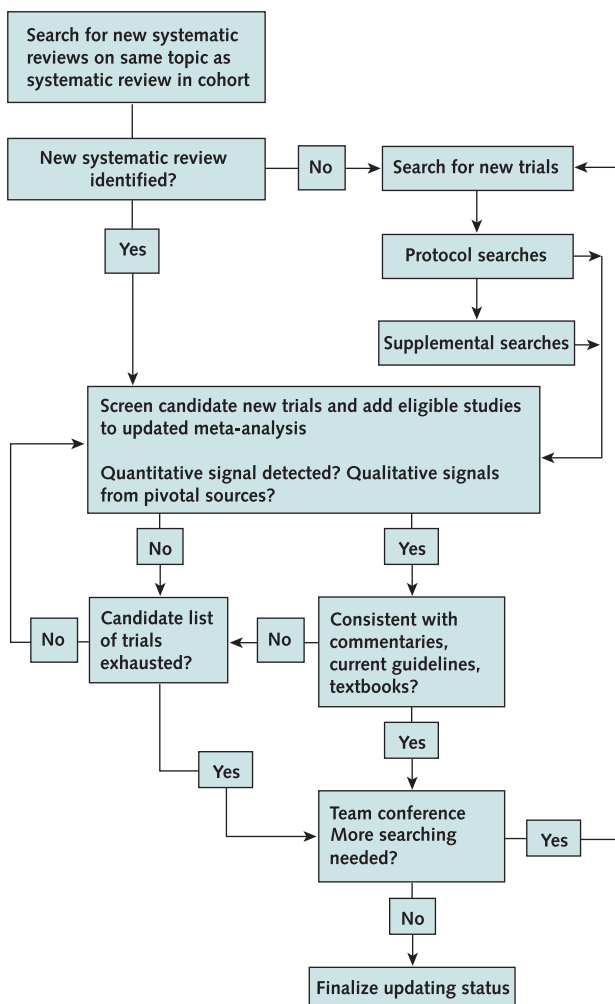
Search for new systematic reviews on same topic as systematic review in cohort

New systematic review identified?

No

Search for new trials

Yes

Protocol searches

Supplemental searches

Screen candidate new trials and add eligible studies to updated meta-analysis

Quantitative signal detected? Qualitative signals from pivotal sources?

No

Yes

No

Candidate list of trials exhausted?

No

Consistent with commentaries, current guidelines, textbooks?

Yes

Yes

Team conference More searching needed?

Yes

No

Finalize updating status